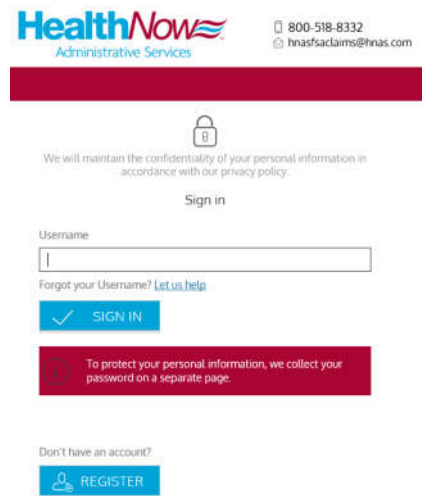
HealthNow
Administrative Services

800-518-8332
hnasfsaclaims@hnas.com

We will maintain the confidentiality of your personal information in accordance with our privacy policy.

Sign in

Username

Forgot your Username? Let us help

SIGN IN

To protect your personal information, we collect your password on a separate page.

Don't have an account?

REGISTER